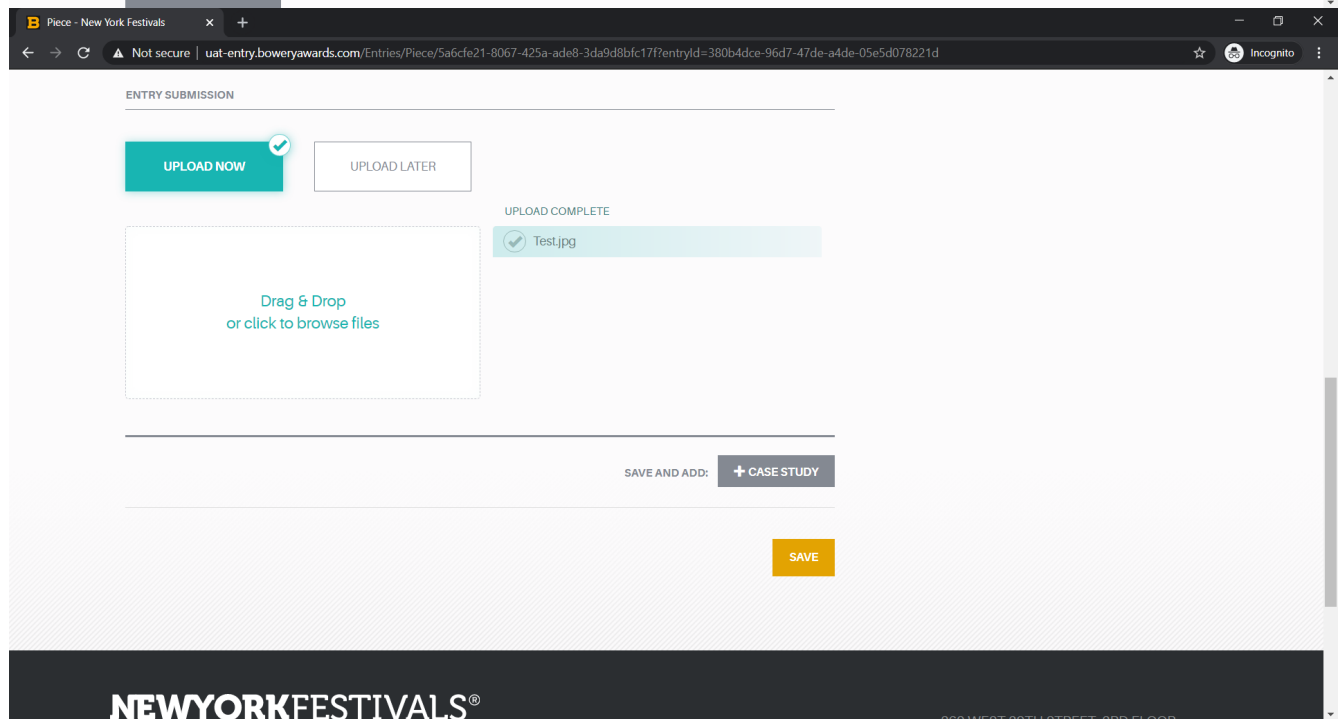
B Piece - New York Festivals ×

Not secure | uat-entry.boweryawards.com/Entries/Piece/5a6cfe21-8067-425a-ade8-3da9d8bfc17f?entryId=380b4dce-96d7-47de-a4de-05e5d078221d

Incognito

ENTRY SUBMISSION

UPLOAD NOW

UPLOAD LATER

UPLOAD COMPLETE

Test.jpg

Drag & Drop
or click to browse files

SAVE AND ADD:

+ CASE STUDY

SAVE

NEWYORKFESTIVALS®

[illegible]